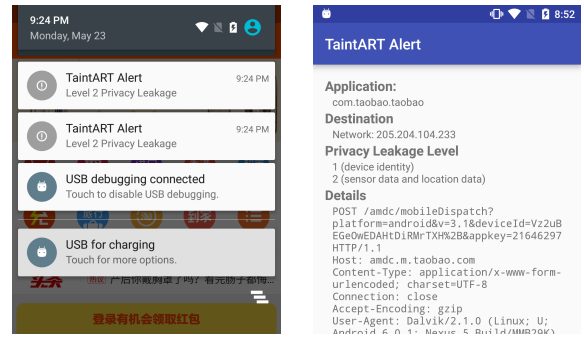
9:24 PM
Monday, May 23

TaintART Alert 9:24 PM
Level 2 Privacy Leakage

TaintART Alert 9:24 PM
Level 2 Privacy Leakage

USB debugging connected
Touch to disable USB debugging.

USB for charging
Touch for more options.

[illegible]

8:52

TaintART Alert

Application:
com.taobao.taobao

Destination
Network: 205.204.104.233

Privacy Leakage Level
1 (device identity)
2 (sensor data and location data)

Details
POST /amdc/mobileDispatch?platform=android&v=3.1&deviceId=Vz2uBEGeOwEDAHtDiRMrTXH%2B&appkey=21646297 HTTP/1.1
Host: amdc.m.taobao.com
Content-Type: application/x-www-form-urlencoded; charset=UTF-8
Connection: close
Accept-Encoding: gzip
User-Agent: Dalvik/2.1.0 (Linux; U; Android 6.0.1; Nexus 5 Build/MMB29K)